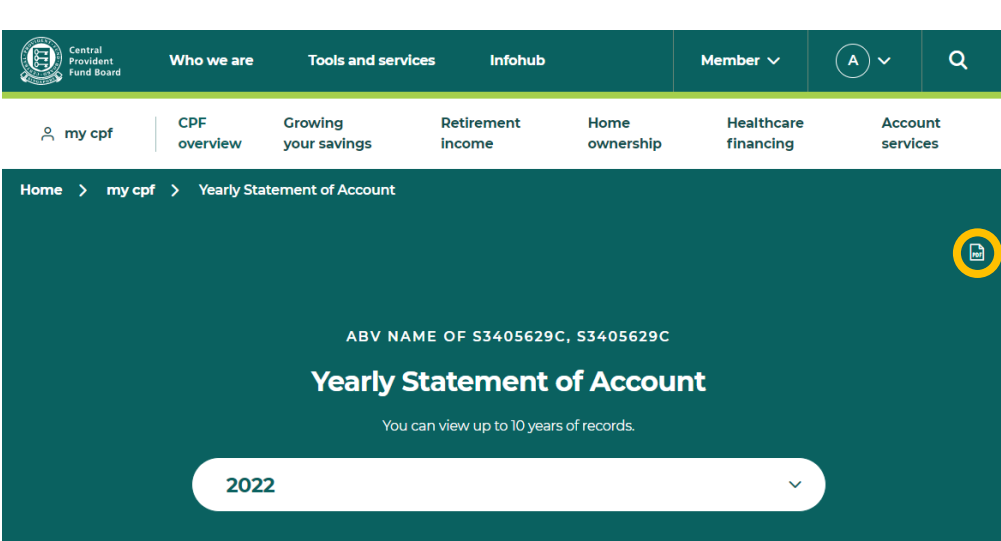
Central Provident Fund Board

Who we are
Tools and services
Infohub
Member
A

my cpf
CPF overview
Growing your savings
Retirement income
Home ownership
Healthcare financing
Account services

Home > my cpf > Yearly Statement of Account

PDF

ABV NAME OF S3405629C, S3405629C

Yearly Statement of Account

You can view up to 10 years of records.

2022